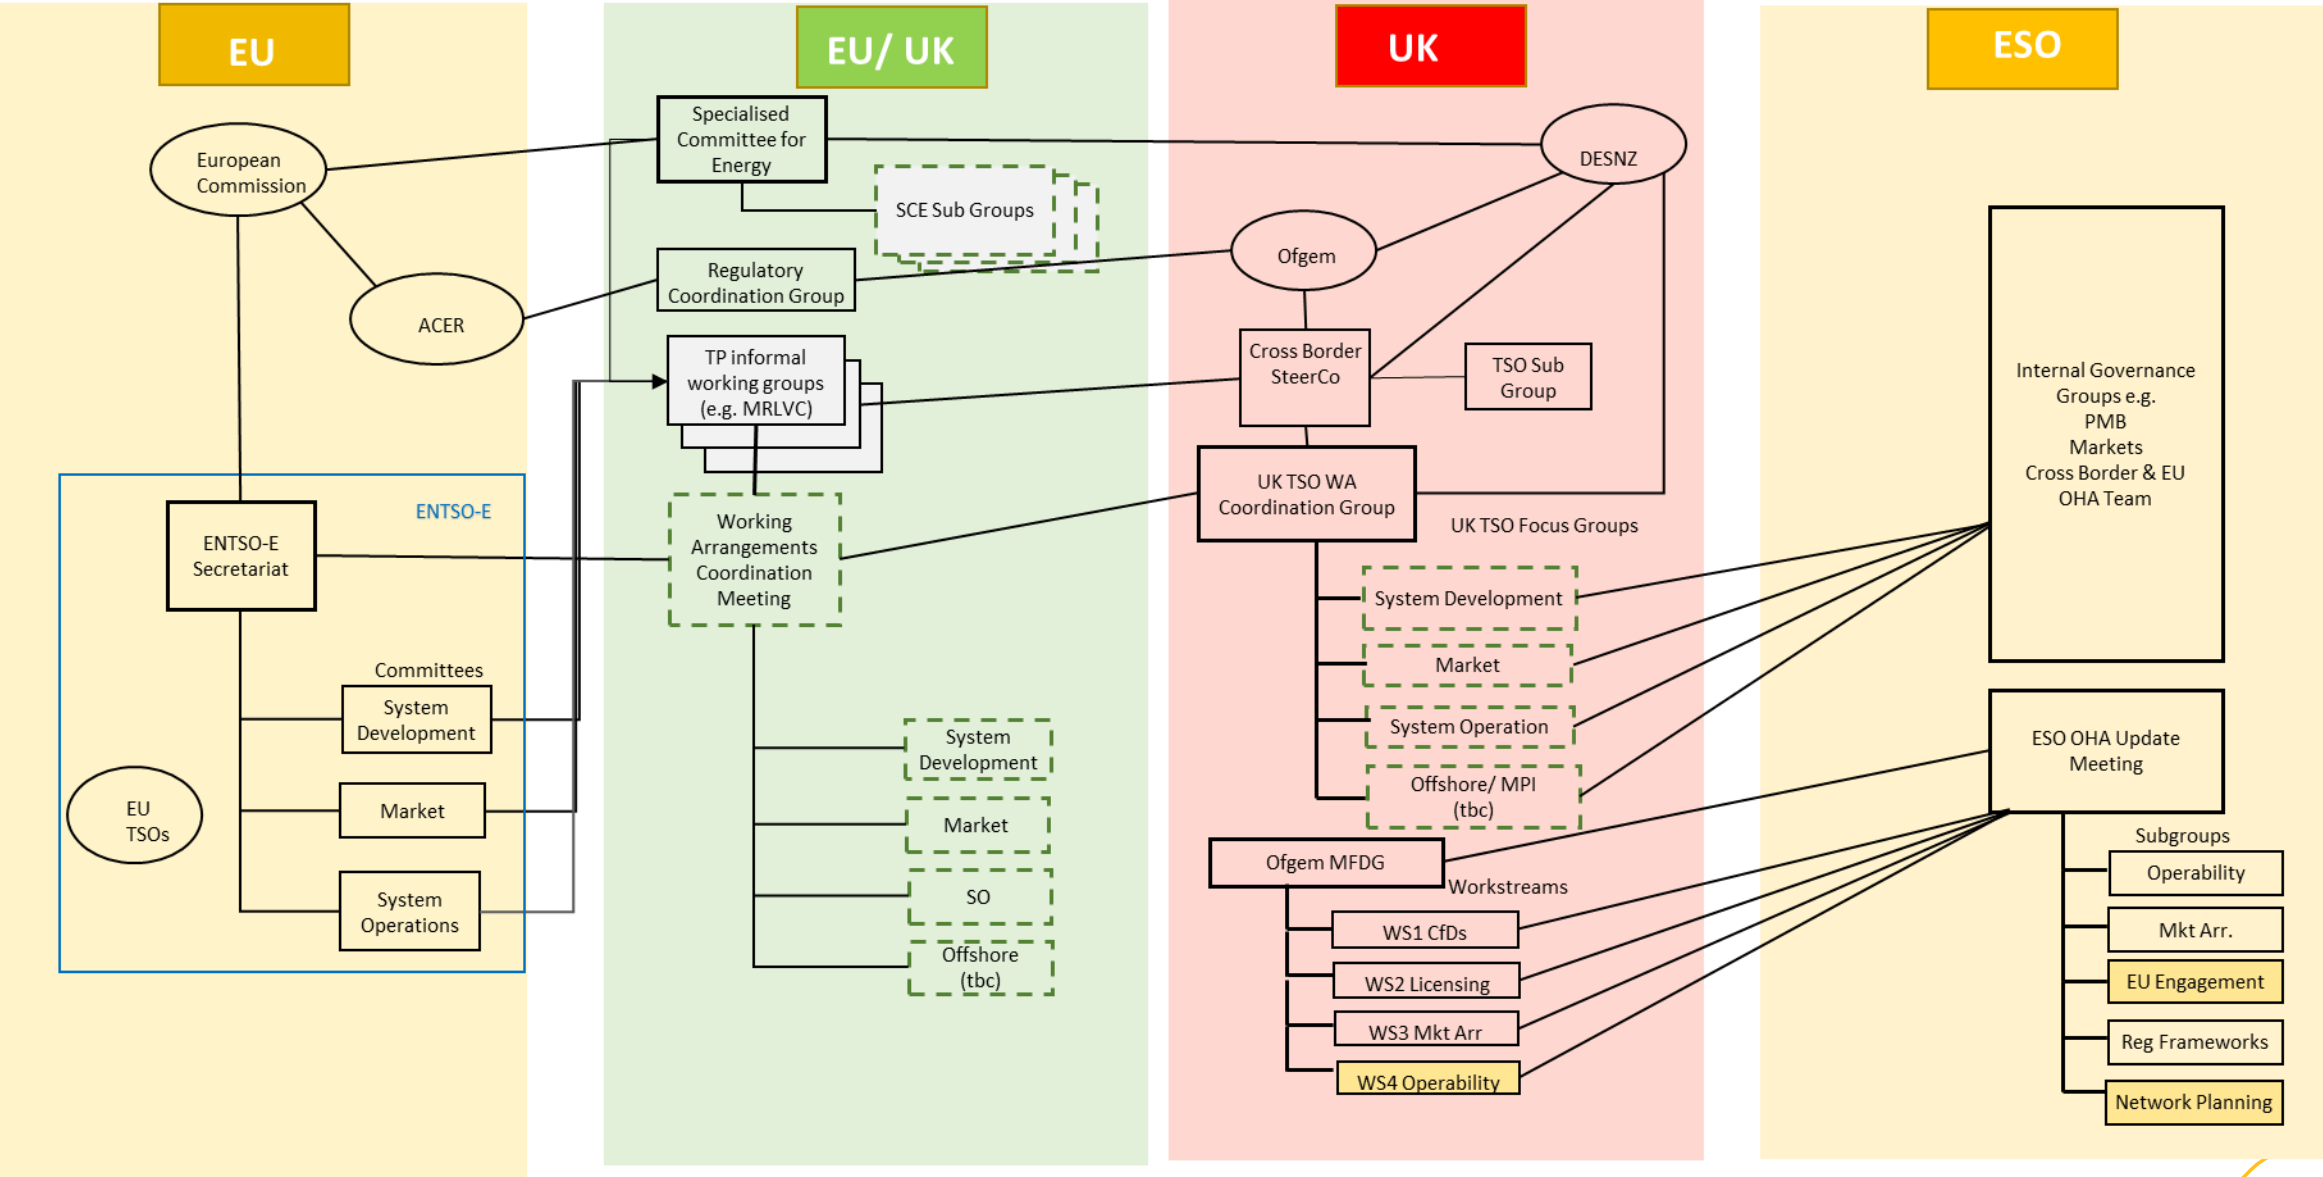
EU

EU/ UK

UK

ESO

European Commission

ACER

ENTSO-E

ENTSO-E Secretariat

Committees

System Development

Market

System Operations

EU TSOs

Specialised Committee for Energy

SCE Sub Groups

Regulatory Coordination Group

TP informal working groups (e.g. MRLVC)

Working Arrangements Coordination Meeting

System Development

Market

SO

Offshore (tbc)

DESNZ

Ofgem

Cross Border SteerCo

TSO Sub Group

UK TSO WA Coordination Group

UK TSO Focus Groups

System Development

Market

System Operation

Offshore/ MPI (tbc)

Ofgem MFDG

Workstreams

WS1 CfDs

WS2 Licensing

WS3 Mkt Arr

WS4 Operability

Internal Governance Groups e.g. PMB Markets Cross Border & EU OHA Team

ESO OHA Update Meeting

Subgroups

Operability

Mkt Arr.

EU Engagement

Reg Frameworks

Network Planning